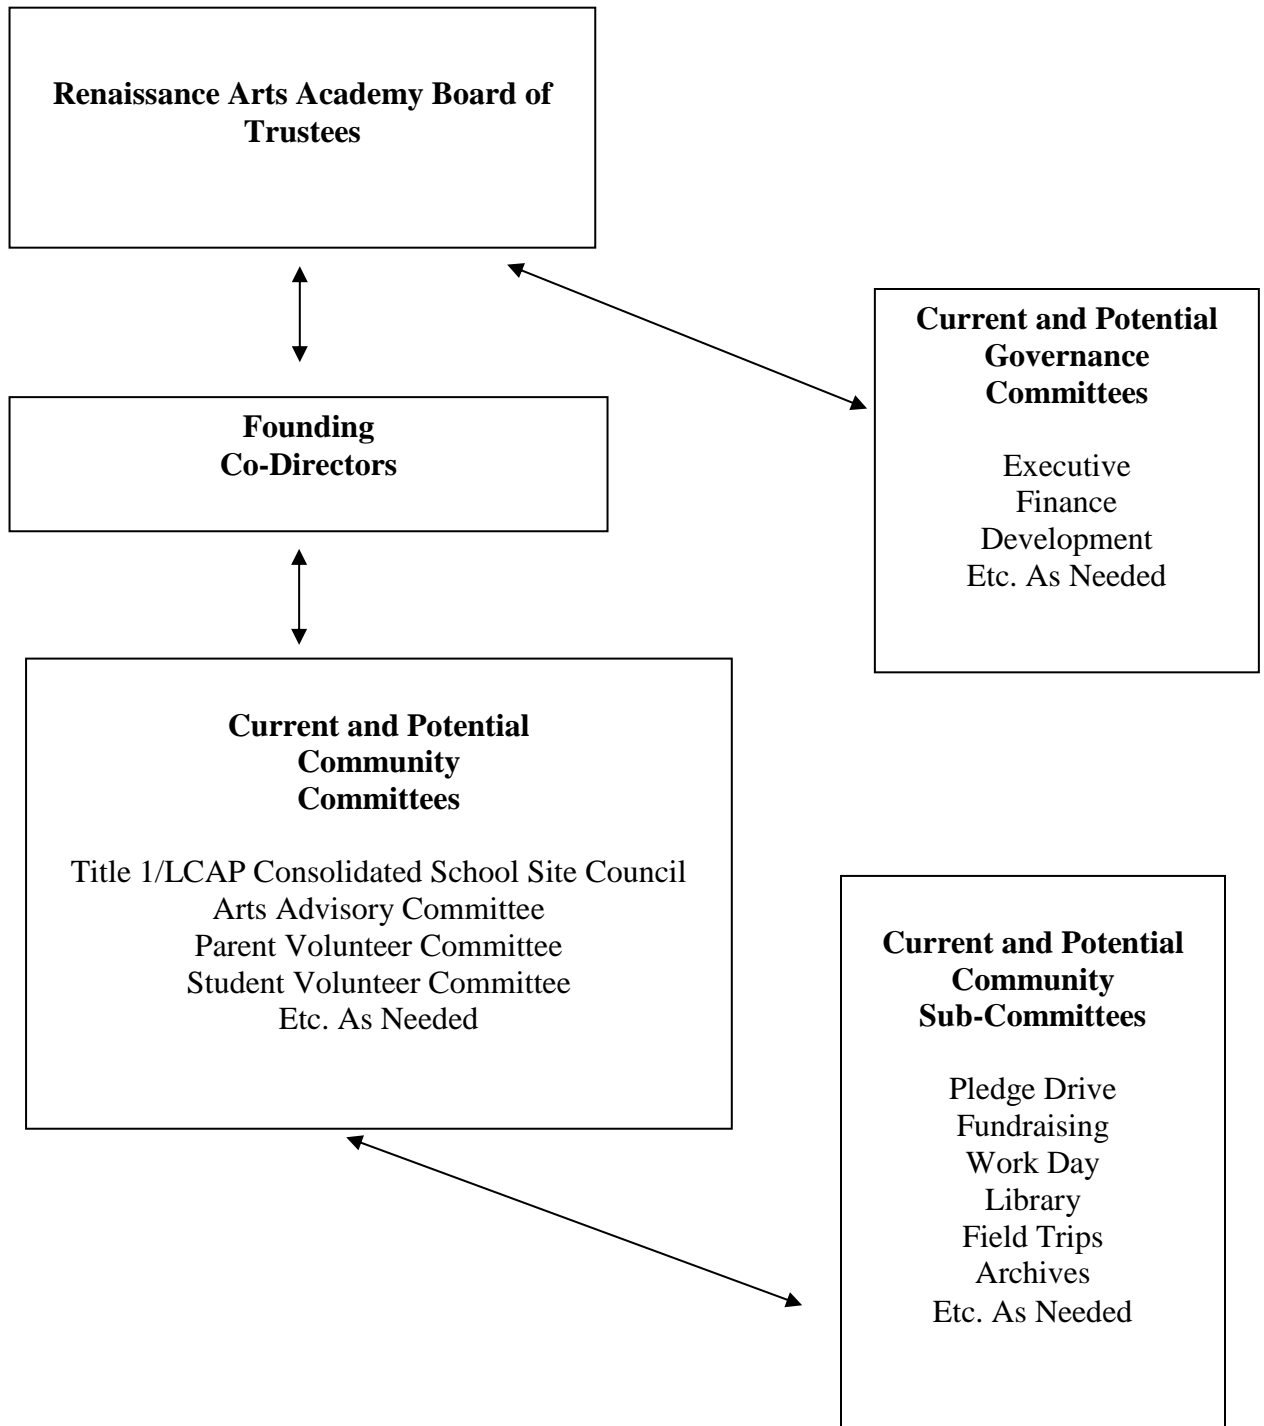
Renaissance Arts Academy Board of Trustees

Current and Potential Governance Committees

Executive
Finance
Development
Etc. As Needed

Founding Co-Directors

Current and Potential Community Committees

Title 1/LCAP Consolidated School Site Council
Arts Advisory Committee
Parent Volunteer Committee
Student Volunteer Committee
Etc. As Needed

Current and Potential Community Sub-Committees

Pledge Drive
Fundraising
Work Day
Library
Field Trips
Archives
Etc. As Needed